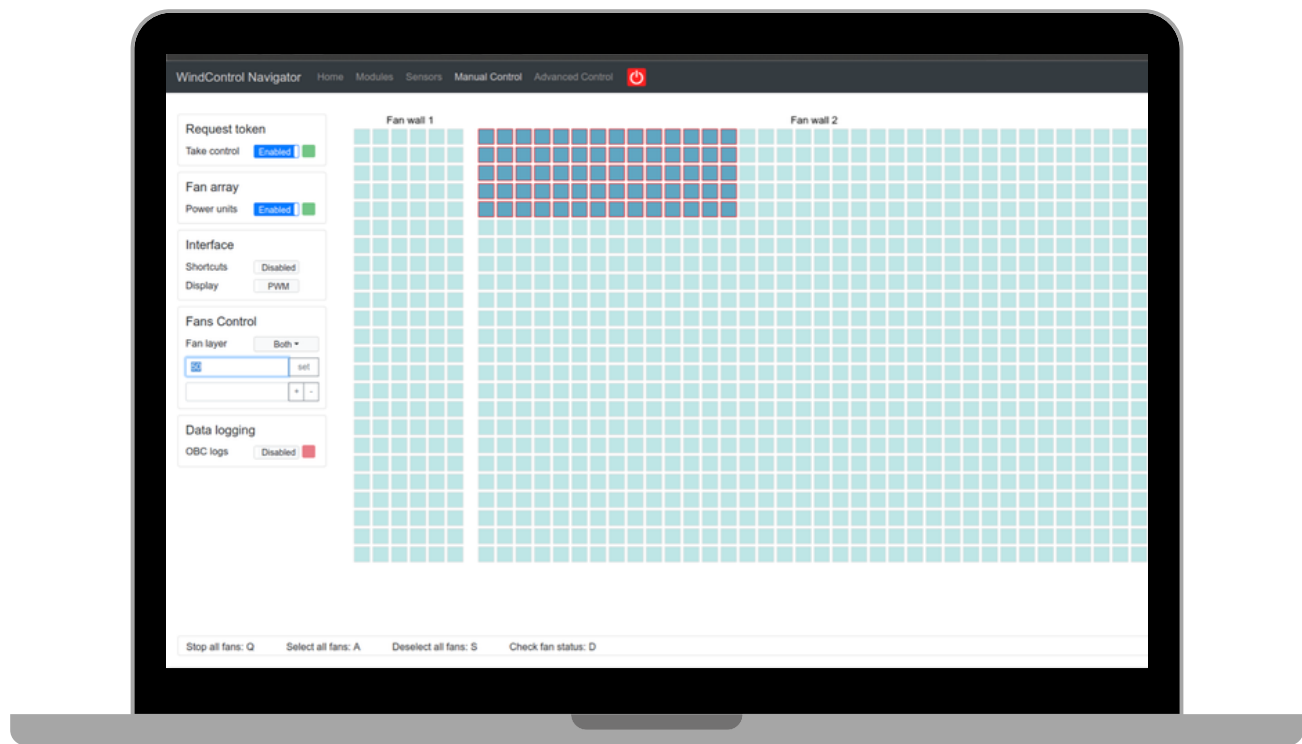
WindControl Navigator Home Modules Sensors Manual Control Advanced Control

Request token
Take control Enabled

Fan array
Power units Enabled

Interface
Shortcuts Disabled
Display PWM

Fans Control
Fan layer Both
50 set
+ -

Data logging
OBC logs Disabled

Fan wall 1

Fan wall 2

Stop all fans: Q Select all fans: A Deselect all fans: S Check fan status: D